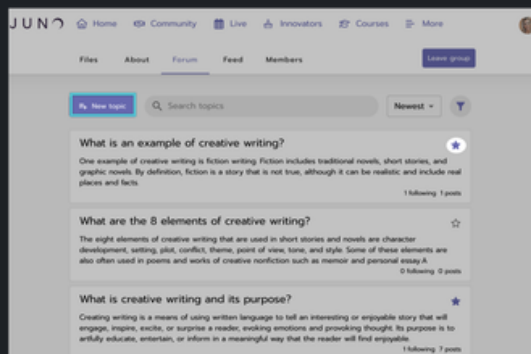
JUNO Home Community Live Innovators Courses More

Files About Forum Feed Members Leave group

New topic Search topics Newest

What is an example of creative writing?

One example of creative writing is fiction writing. Fiction includes traditional novels, short stories, and graphic novels. By definition, fiction is a story that is not true, although it can be realistic and include real places and facts.

1 following 1 posts

What are the 8 elements of creative writing?

The eight elements of creative writing that are used in short stories and novels are character development, setting, plot, conflict, theme, point of view, tone, and style. Some of these elements are also often used in poems and works of creative nonfiction such as memoir and personal essay.A

0 following 0 posts

What is creative writing and its purpose?

Creating writing is a means of using written language to tell an interesting or enjoyable story that will engage, inspire, excite, or surprise a reader, evoking emotions and provoking thought. Its purpose is to artfully educate, entertain, or inform in a meaningful way that the reader will find enjoyable.

1 following 7 posts